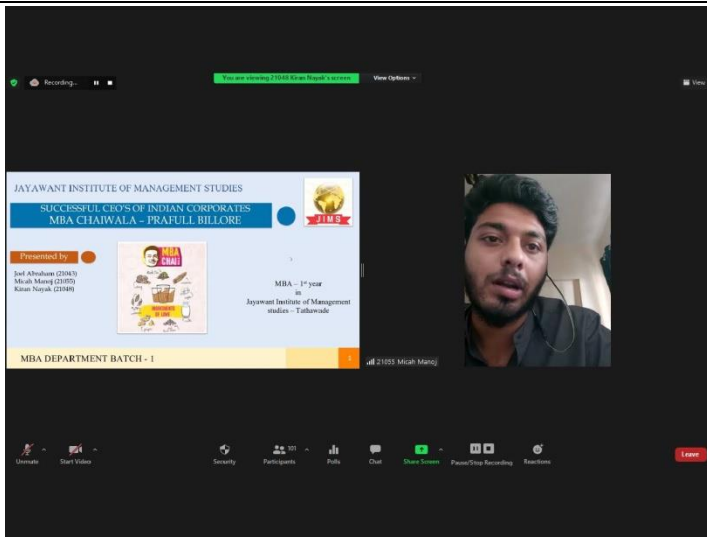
Recording...

You are viewing 21049 Kiran Nayak's screen

View Options

View

JAYAWANT INSTITUTE OF MANAGEMENT STUDIES

SUCCESSFUL CEO'S OF INDIAN CORPORATES
MBA CHAIWALA – PRAFULL BILLORE

JIMS

Presented by

Joel Abraham (21043)
Micah Manoj (21055)
Kiran Nayak (21049)

MBA CHAI

MBA – 1st year
in
Jayawant Institute of Management studies – Tathawade

MBA DEPARTMENT BATCH - 1

1

21055 Micah Manoj

Unmute

Start Video

Security

101

Participants

Polls

Chat

Share Screen

Pause/Stop Recording

Reactions

Leave